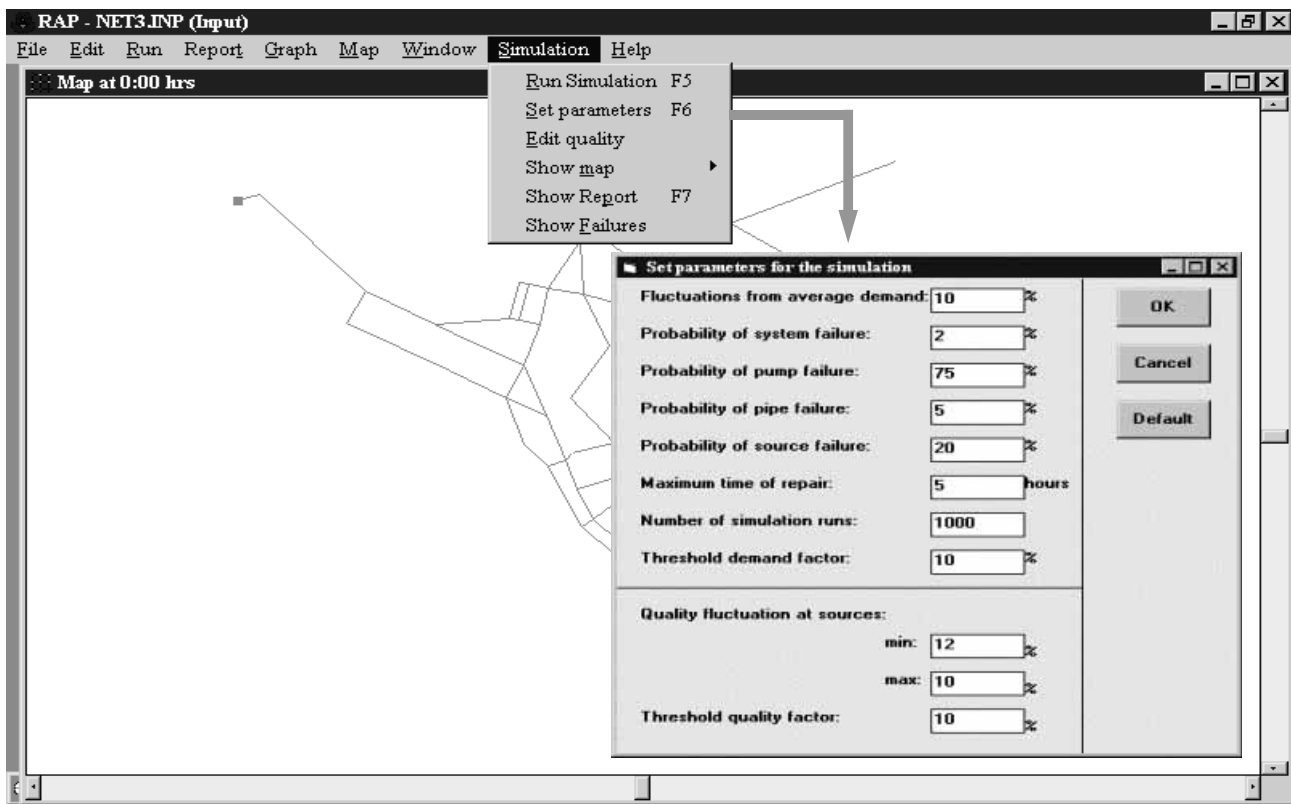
RAP - NET3.INP (Input)

File Edit Run Report Graph Map Window Simulation Help

Map at 0:00 hrs

Run Simulation F5
Set parameters F6
Edit quality
Show map
Show Report F7
Show Failures

Set parameters for the simulation

Fluctuations from average demand: 10 %
Probability of system failure: 2 %
Probability of pump failure: 75 %
Probability of pipe failure: 5 %
Probability of source failure: 20 %
Maximum time of repair: 5 hours
Number of simulation runs: 1000
Threshold demand factor: 10 %

Quality fluctuation at sources:
min: 12 %
max: 10 %
Threshold quality factor: 10 %

OK
Cancel
Default